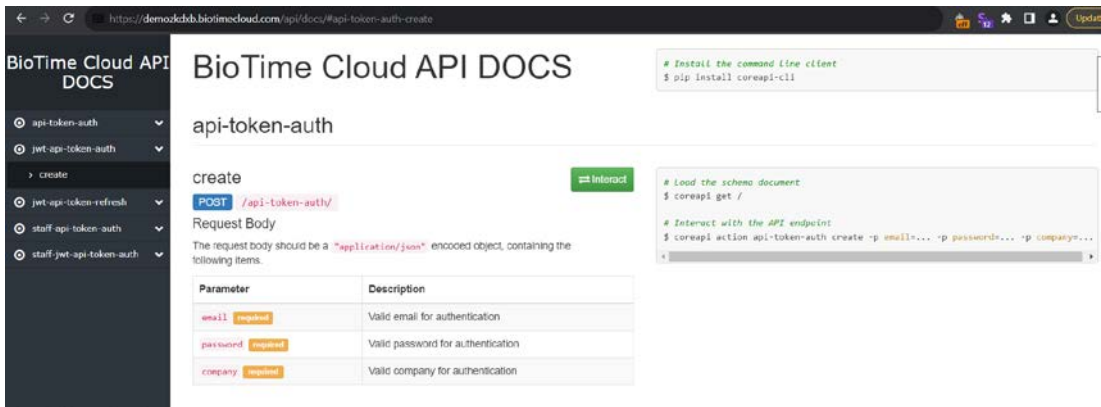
https://demozkdxb.biotimecloud.com/api/docs/#api-token-auth-create

Updat

BioTime Cloud API DOCS

api-token-auth

jwt-api-token-auth

› create

jwt-api-token-refresh

staff-api-token-auth

staff-jwt-api-token-auth

BioTime Cloud API DOCS

api-token-auth

create

⇄ Interact

POST /api-token-auth/

Request Body

The request body should be a "application/json" encoded object, containing the following items.

| Parameter | Description |
|---|---|
| email required | Valid email for authentication |
| password required | Valid password for authentication |
| company required | Valid company for authentication |

# Install the command line client
$ pip install coreapi-cli

# Load the schema document
$ coreapi get /

# Interact with the API endpoint
$ coreapi action api-token-auth create -p email=... -p password=... -p company=...